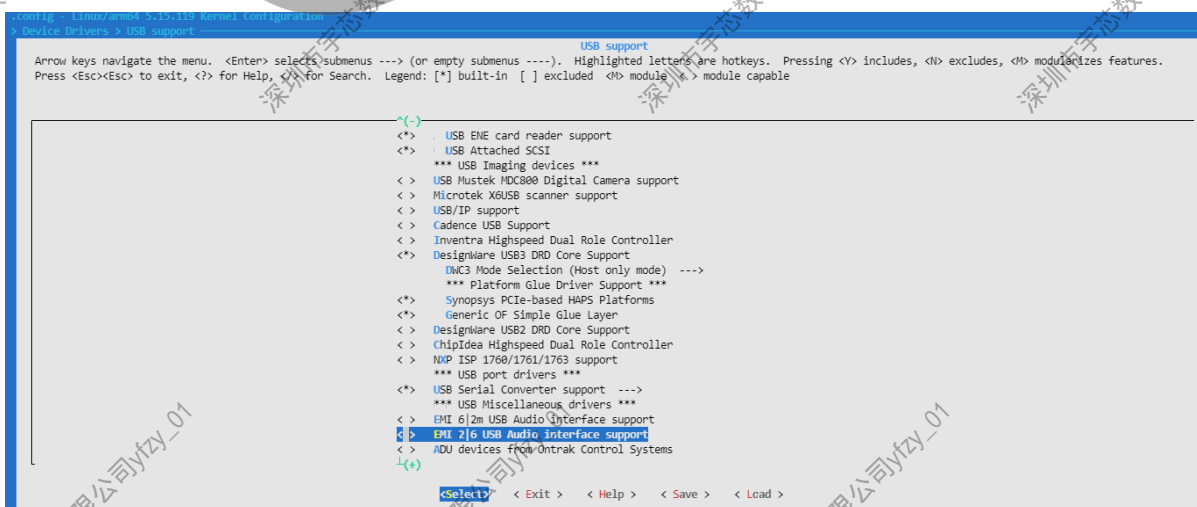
.config - Linux/arm64 5.15.119 Kernel Configuration
> Device Drivers > USB support

USB support

Arrow keys navigate the menu. <Enter> selects submenus ---> (or empty submenus ----). Highlighted letters are hotkeys. Pressing <Y> includes, <N> excludes, <M> modularizes features. Press <Esc><Esc> to exit, <?> for Help, </> for Search. Legend: [*] built-in [ ] excluded <M> module < > module capable

^(-)
<*> USB ENE card reader support
<*> USB Attached SCSI
*** USB Imaging devices ***
< > USB Mustek MDC800 Digital Camera support
< > Microtek X6USB scanner support
< > USB/IP support
< > Cadence USB Support
< > Inventra Highspeed Dual Role Controller
<*> DesignWare USB3 DRD Core Support
DWC3 Mode Selection (Host only mode) --->
*** Platform Glue Driver Support ***
<*> Synopsys PCIe-based HAPS Platforms
<*> Generic OF Simple Glue Layer
< > DesignWare USB2 DRD Core Support
< > ChipIdea Highspeed Dual Role Controller
< > NXP ISP 1760/1761/1763 support
*** USB port drivers ***
<*> USB Serial Converter support --->
*** USB Miscellaneous drivers ***
< > EMI 6|2m USB Audio interface support
< > EMI 2|6 USB Audio interface support
< > ADU devices from Ontrak Control Systems
└(+)

<Select> < Exit > < Help > < Save > < Load >

深圳市宇芯数
深圳市宇芯数
深圳市宇芯数
限公司yfzy_01
司yfzy_01
限公司yfzy_01